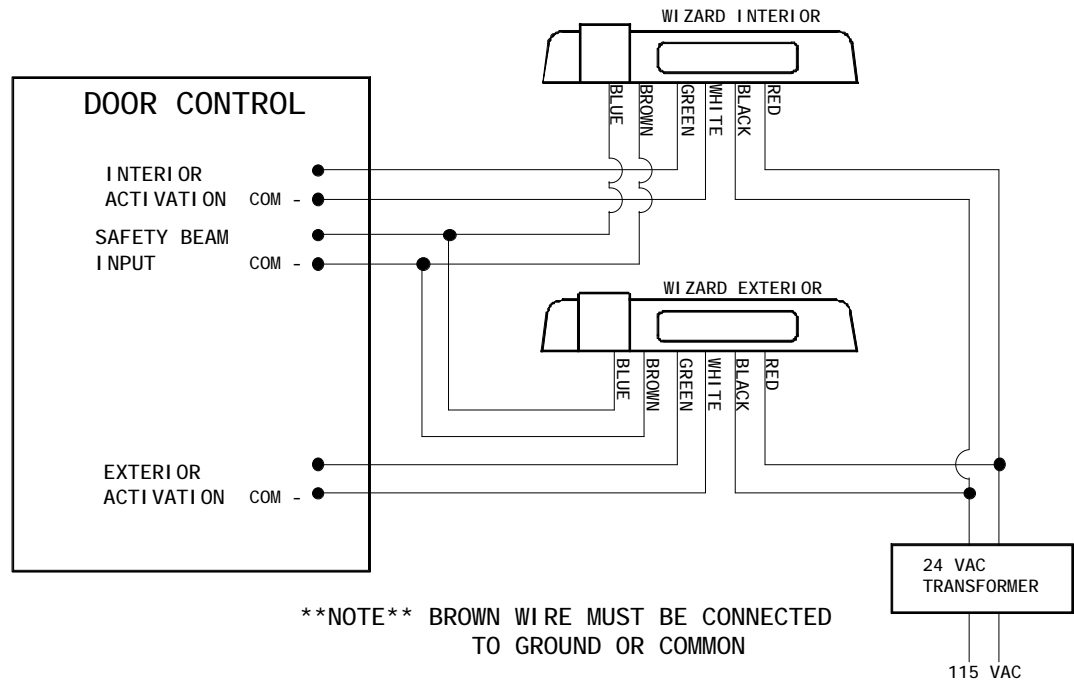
WIZARD INTERIOR

BLUE
BROWN
GREEN
WHITE
BLACK
RED

DOOR CONTROL

INTERIOR
ACTIVATION COM -

SAFETY BEAM
INPUT COM -

WIZARD EXTERIOR

BLUE
BROWN
GREEN
WHITE
BLACK
RED

EXTERIOR
ACTIVATION COM -

24 VAC
TRANSFORMER

**NOTE** BROWN WIRE MUST BE CONNECTED TO GROUND OR COMMON

115 VAC